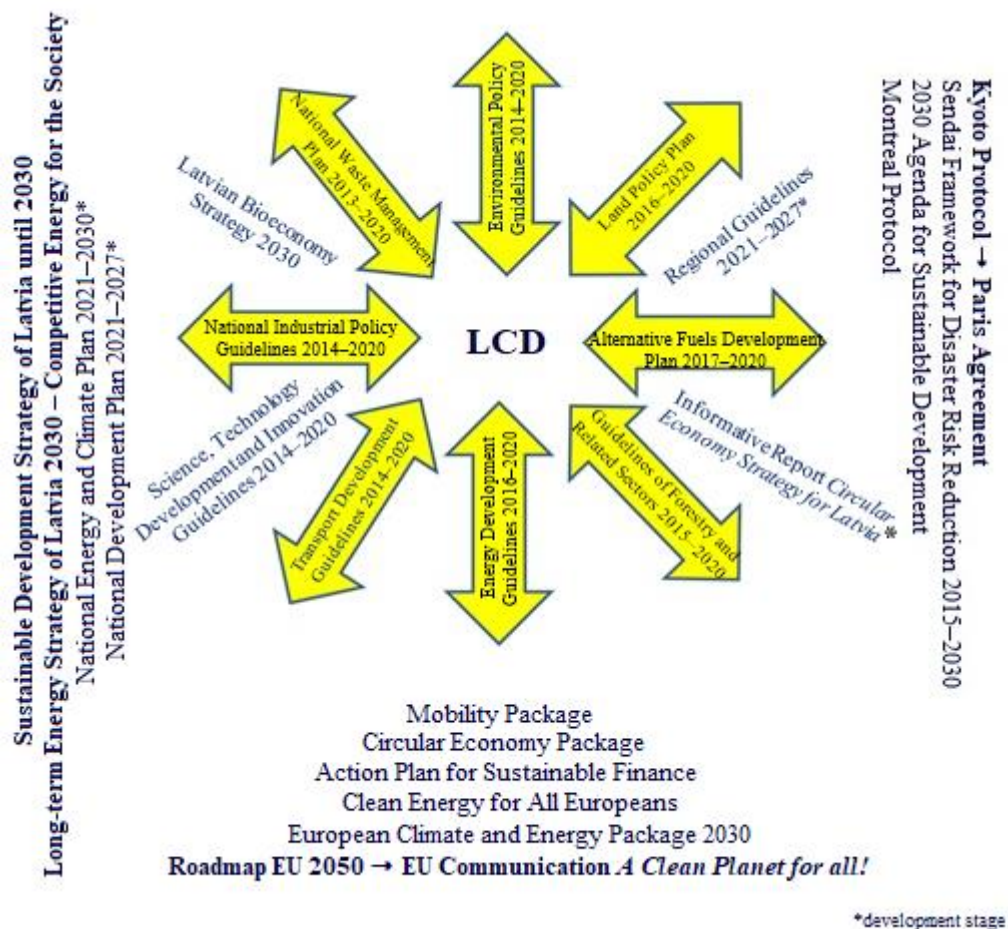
Sustainable Development Strategy of Latvia until 2030
Long-term Energy Strategy of Latvia 2030 – Competitive Energy for the Society
National Energy and Climate Plan 2021–2030*
National Development Plan 2021–2027*

Kyoto Protocol → Paris Agreement
Sendai Framework for Disaster Risk Reduction 2015–2030
2030 Agenda for Sustainable Development
Montreal Protocol

Environmental Policy Guidelines 2014–2020

National Waste Management Plan 2013–2020

Land Policy Plan 2016–2020

Latvian Bioeconomy Strategy 2030

Regional Guidelines 2021–2027*

National Industrial Policy Guidelines 2014–2020

LCD

Alternative Fuels Development Plan 2017–2020

Science, Technology Development and Innovation Guidelines 2014–2020

Transport Development Guidelines 2014–2020

Energy Development Guidelines 2016–2020

Guidelines of Forestry and Related Sectors 2015–2020

Informative Report Circular Economy Strategy for Latvia*

Mobility Package
Circular Economy Package
Action Plan for Sustainable Finance
Clean Energy for All Europeans
European Climate and Energy Package 2030
Roadmap EU 2050 → EU Communication A Clean Planet for all!

*development stage